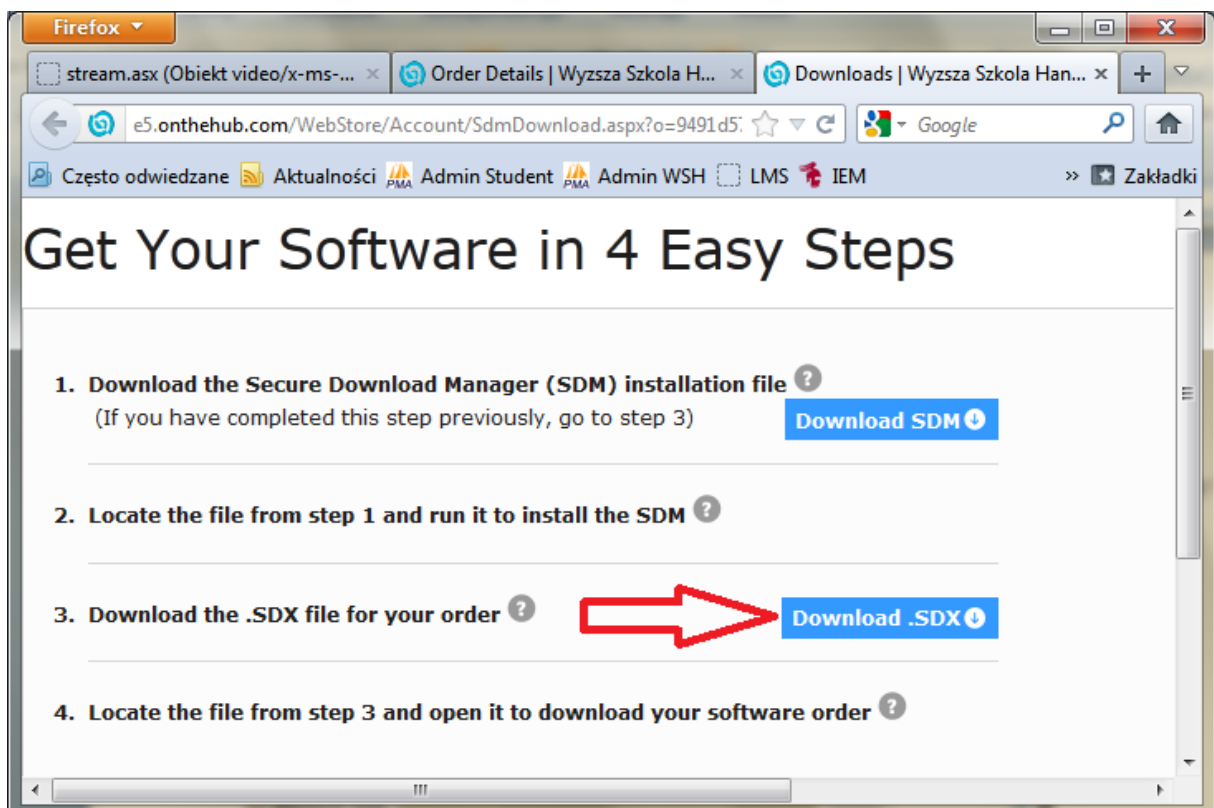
Firefox

stream.asx (Obiekt video/x-ms-... ×
Order Details | Wyzsza Szkola H... ×
Downloads | Wyzsza Szkola Han... ×
+

e5.onthehub.com/WebStore/Account/SdmDownload.aspx?o=9491d5

Google

Często odwiedzane
Aktualności
Admin Student
Admin WSH
LMS
IEM
» Zakładki

Get Your Software in 4 Easy Steps

1. Download the Secure Download Manager (SDM) installation file ?
(If you have completed this step previously, go to step 3)
Download SDM

2. Locate the file from step 1 and run it to install the SDM ?

3. Download the .SDX file for your order ?
Download .SDX

4. Locate the file from step 3 and open it to download your software order ?